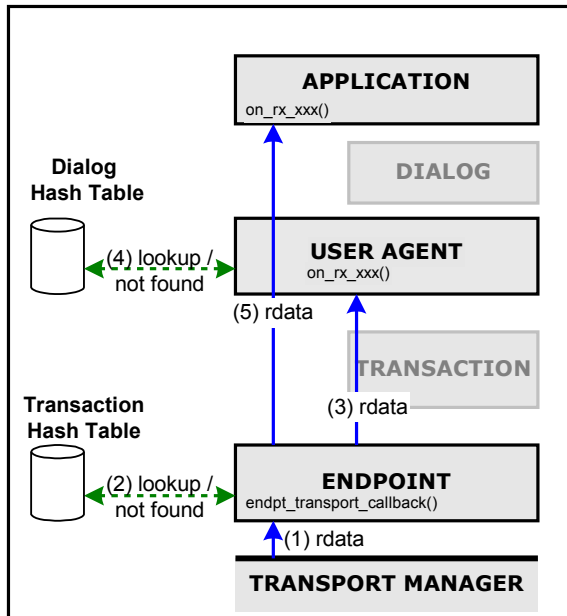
APPLICATION
on_rx_xxx()

Dialog Hash Table

DIALOG

USER AGENT
on_rx_xxx()

(4) lookup / not found

(5) rdata

TRANSACTION

Transaction Hash Table

(3) rdata

ENDPOINT
endpt_transport_callback()

(2) lookup / not found

(1) rdata

TRANSPORT MANAGER